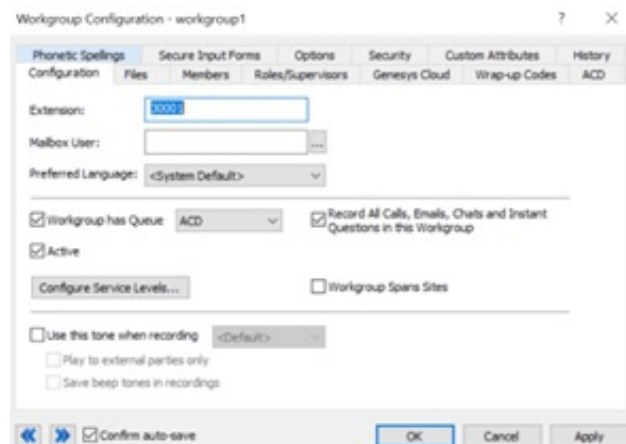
Workgroup Configuration - workgroup1

?

×

Phonetic Spellings
Secure Input Forms
Options
Security
Custom Attributes
History

Configuration
Files
Members
Roles/Supervisors
Genesys Cloud
Wrap-up Codes
ACD

Extension: 30001

Mailbox User: ...

Preferred Language: <System Default>

Workgroup has Queue ACD

Record All Calls, Emails, Chats and Instant Questions in this Workgroup

Active

Configure Service Levels...

Workgroup Spans Sites

Use this tone when recording <Default>

Play to external parties only

Save beep tones in recordings

Confirm auto-save

OK

Cancel

Apply